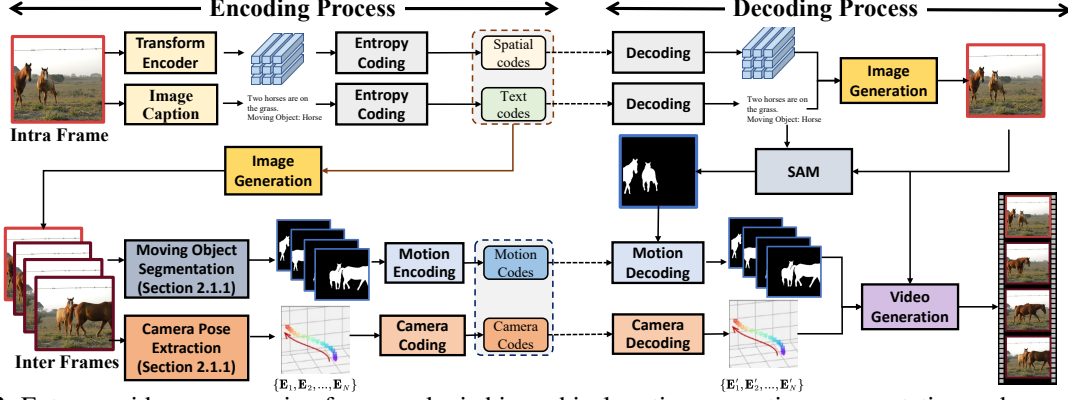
Encoding Process

Decoding Process

Transform Encoder

Entropy Coding

Spatial codes

Decoding

Image Caption

Two horses are on the grass. Moving Object: Horse

Entropy Coding

Text codes

Decoding

Two horses are on the grass. Moving Object: Horse

Image Generation

Intra Frame

Image Generation

SAM

Moving Object Segmentation (Section 2.1.1)

Motion Encoding

Motion Codes

Motion Decoding

Video Generation

Camera Pose Extraction (Section 2.1.1)

Camera Coding

Camera Codes

Camera Decoding

Inter Frames

$\{\mathbf{E}_1, \mathbf{E}_2, ..., \mathbf{E}_N\}$

$\{\mathbf{E}'_1, \mathbf{E}'_2, ..., \mathbf{E}'_N\}$